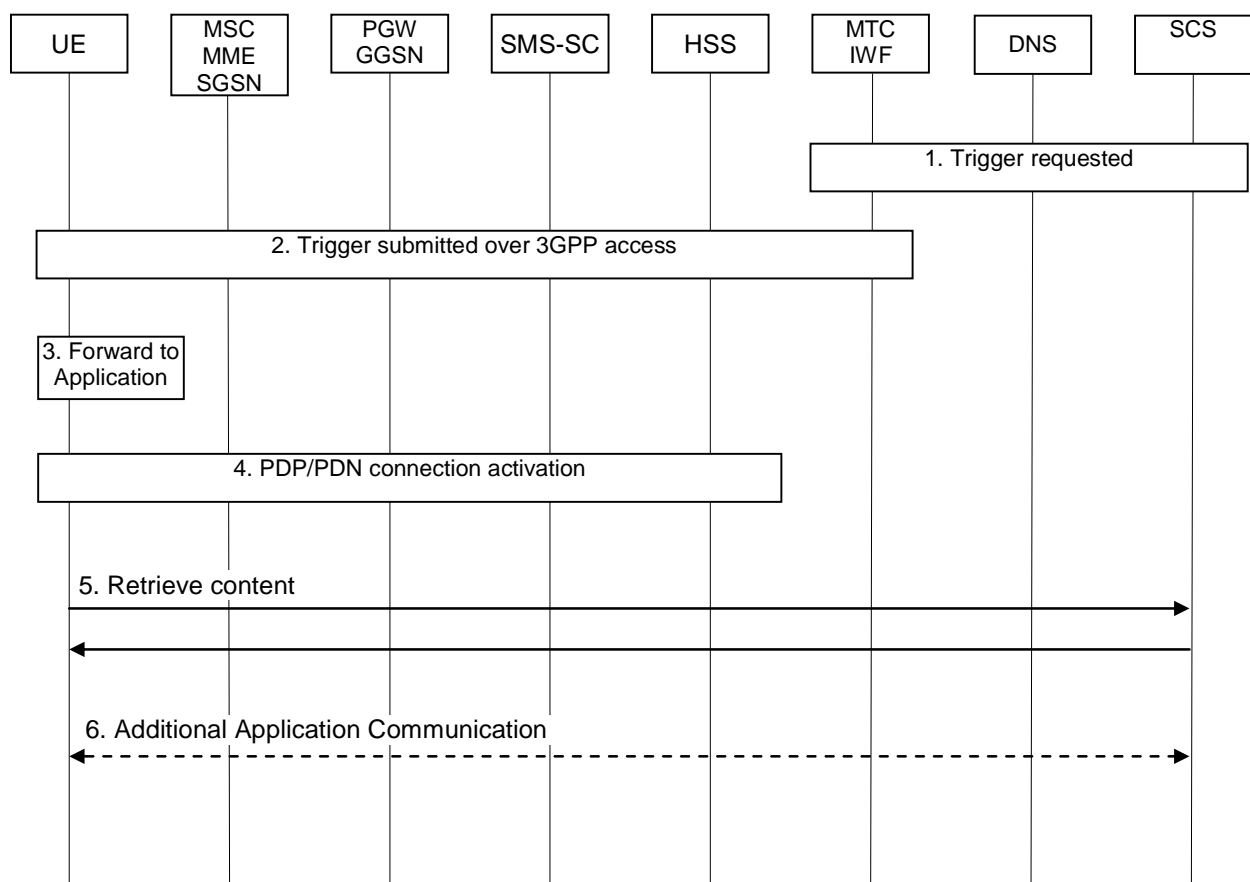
UE

MSC
MME
SGSN

PGW
GGSN

SMS-SC

HSS

MTC
IWF

DNS

SCS

1. Trigger requested

2. Trigger submitted over 3GPP access

3. Forward to Application

4. PDP/PDN connection activation

5. Retrieve content

6. Additional Application Communication